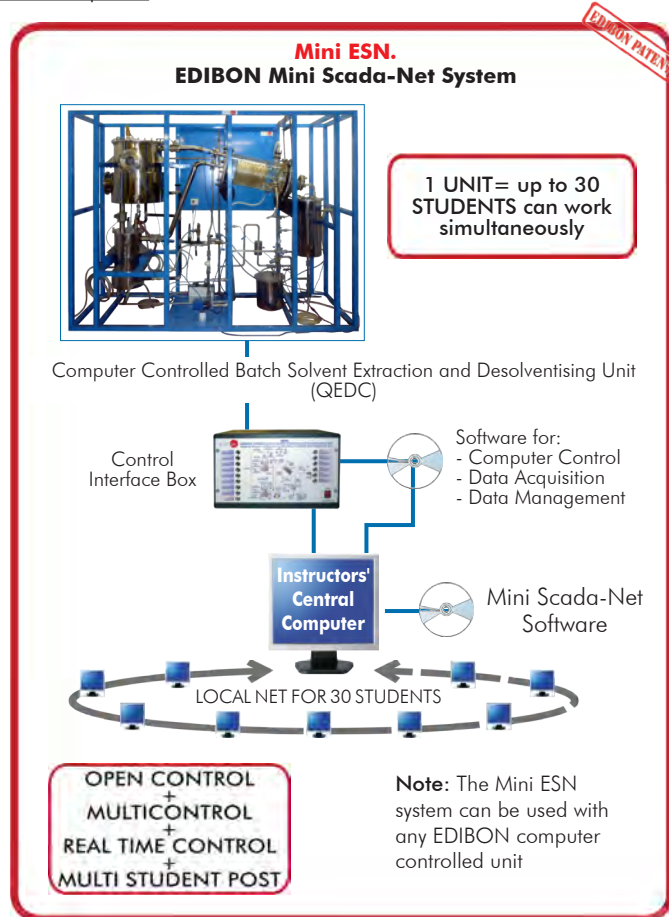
EDIBON PATENT

Mini ESN.
EDIBON Mini Scada-Net System

1 UNIT= up to 30 STUDENTS can work simultaneously

Computer Controlled Batch Solvent Extraction and Desolventising Unit (QEDC)

Control Interface Box

Software for:
- Computer Control
- Data Acquisition
- Data Management

Instructors' Central Computer

Mini Scada-Net Software

LOCAL NET FOR 30 STUDENTS

OPEN CONTROL
+
MULTICONTROL
+
REAL TIME CONTROL
+
MULTI STUDENT POST

Note: The Mini ESN system can be used with any EDIBON computer controlled unit